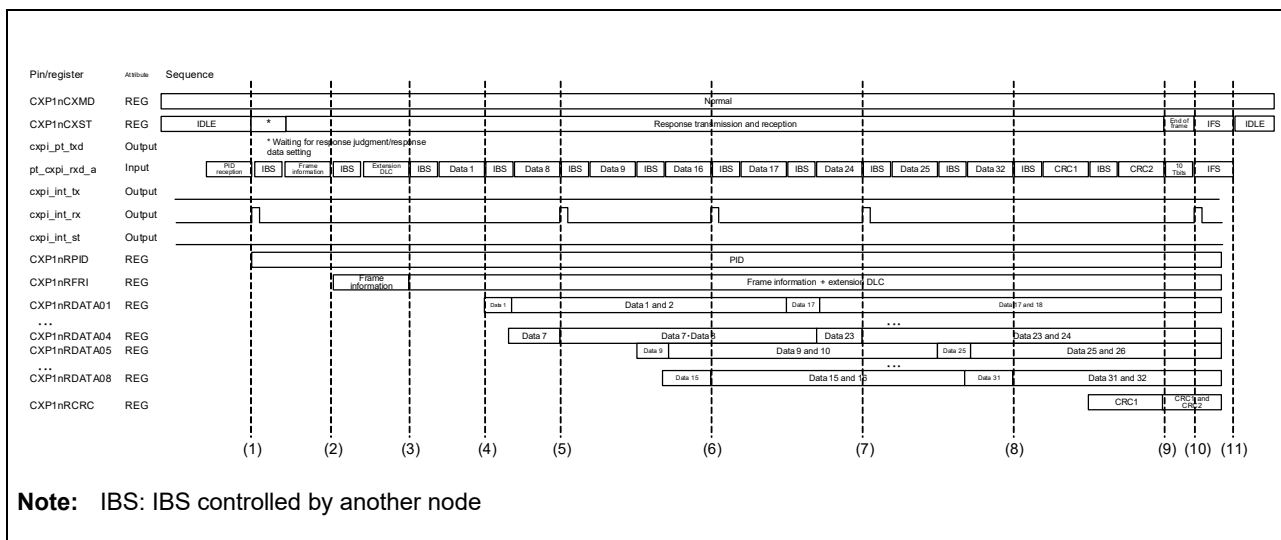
Pin/register Attribute Sequence

CXP1nCXMD REG Normal

CXP1nCXST REG IDLE * Response transmission and reception End of frame IFS IDLE

cxpi_pt_txd Output * Waiting for response judgment/response data setting

pt_cxpi_rxd_a Input PID reception IBS Frame information IBS Extension DLC IBS Data 1 IBS Data 8 IBS Data 9 IBS Data 16 IBS Data 17 IBS Data 24 IBS Data 25 IBS Data 32 IBS CRC1 IBS CRC2 10 Tbits IFS

cxpi_int_tx Output

cxpi_int_rx Output

cxpi_int_st Output

CXP1nRPID REG PID

CXP1nRFRI REG Frame information Frame information + extension DLC

CXP1nRDATA01 REG Data 1 Data 1 and 2 Data 17 Data 17 and 18

…

CXP1nRDATA04 REG Data 7 Data 7・Data 8 Data 23 Data 23 and 24

CXP1nRDATA05 REG Data 9 Data 9 and 10 Data 25 Data 25 and 26

…

CXP1nRDATA08 REG Data 15 Data 15 and 16 Data 31 Data 31 and 32

CXP1nRCRC REG CRC1 CRC1 and CRC2

(1) (2) (3) (4) (5) (6) (7) (8) (9) (10) (11)

**Note:** IBS: IBS controlled by another node